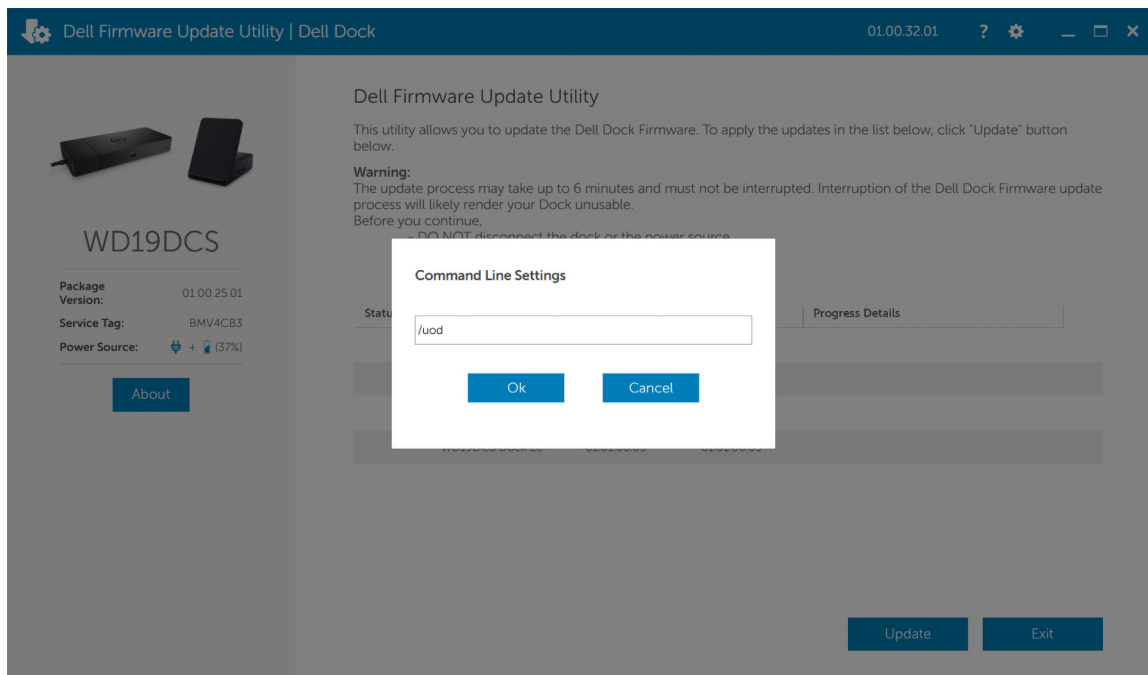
Dell Firmware Update Utility | Dell Dock

01.00.32.01

?

WD19DCS

| Package Version: | 01.00.25.01 |
|---|---|
| Service Tag: | BMV4CB3 |
| Power Source: | + (37%) |

About

Dell Firmware Update Utility

This utility allows you to update the Dell Dock Firmware. To apply the updates in the list below, click "Update" button below.

Warning:
The update process may take up to 6 minutes and must not be interrupted. Interruption of the Dell Dock Firmware update process will likely render your Dock unusable.
Before you continue,
- DO NOT disconnect the dock or the power source

Statu

Progress Details

WD19DCS Dock EC 01.01.00.05 01.01.00.05

Command Line Settings

/uod

Ok

Cancel

Update

Exit